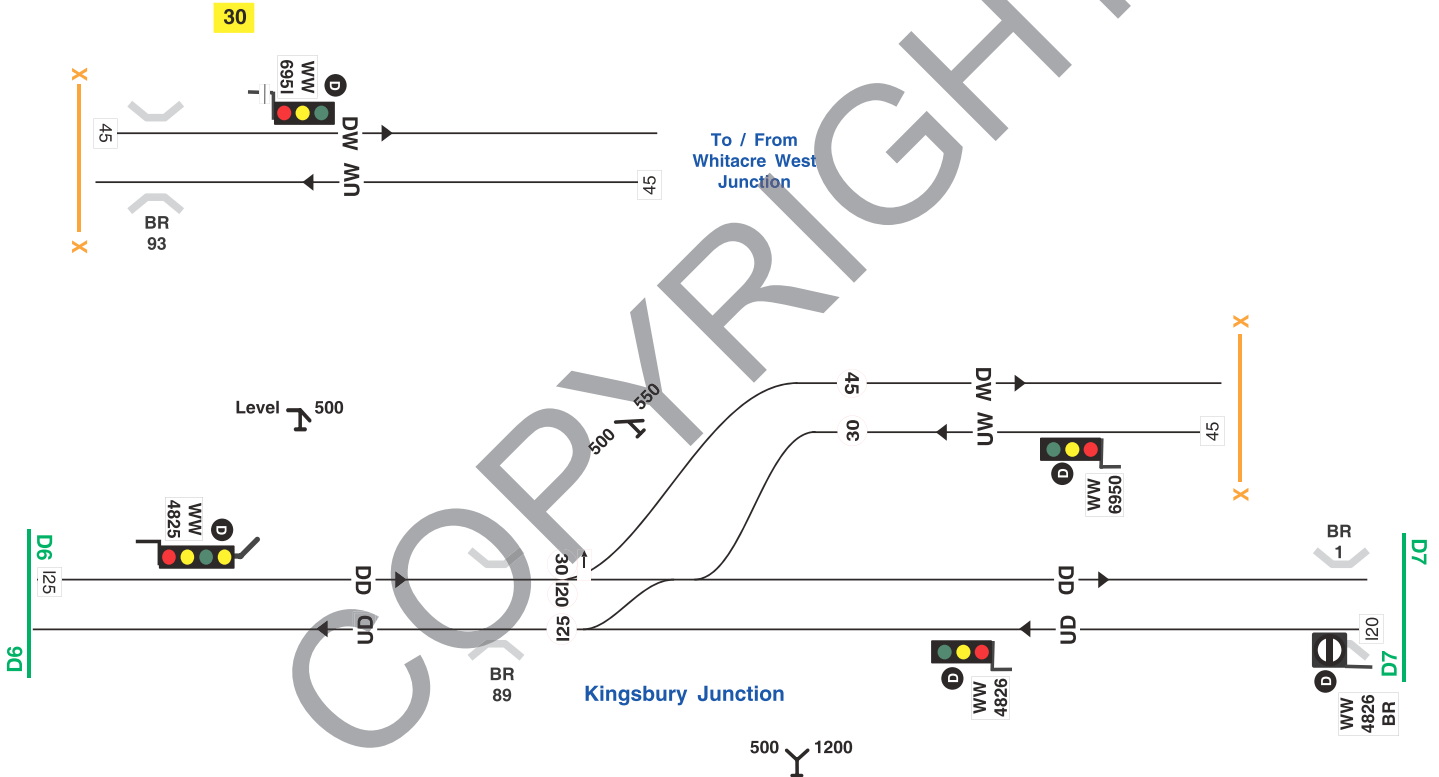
30

WW 695I
D
45
DW
UW
45
BR 93

To / From Whitacre West Junction

COPYRIGHT

Level 500
500 550
45
DW
30
UW
45
D
WW 6950

WW 4825
D
D6
I25
DD
30
I20
DD
BR 1
D7
D6
UD
I25
UD
I20
D7
BR 89
Kingsbury Junction
D
WW 4826
D
WW 4826 BR
500 1200